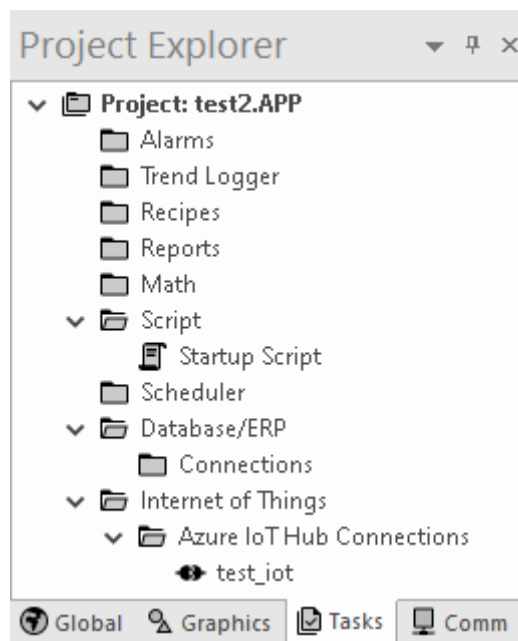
Project Explorer

Project: test2.APP
Alarms
Trend Logger
Recipes
Reports
Math
Script
Startup Script
Scheduler
Database/ERP
Connections
Internet of Things
Azure IoT Hub Connections
test_iot

Global Graphics Tasks Comm